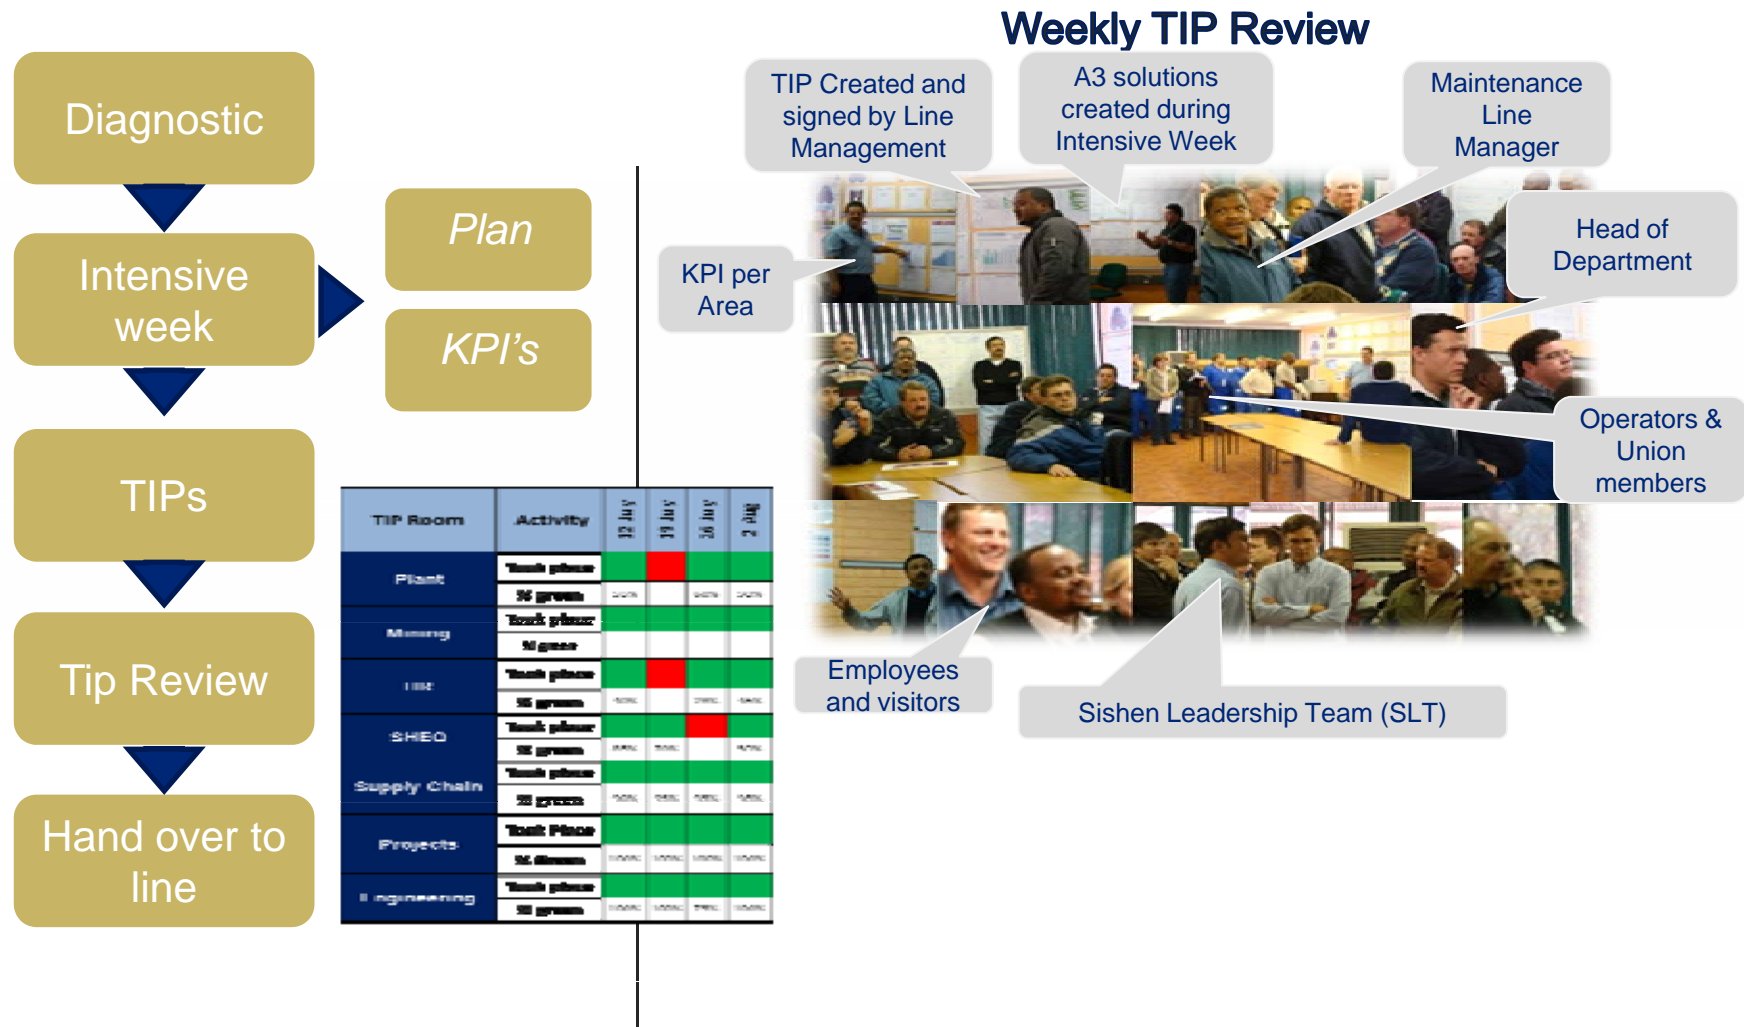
Diagnostic

Intensive week

TIPs

Tip Review

Hand over to line

Plan

KPI's

| TIP Room | Activity | 12 July | 19 July | 26 July | 2 Aug |
|---|---|---|---|---|---|
| Plant | Task place | | | | |
| | % green | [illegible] | | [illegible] | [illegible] |
| Mining | Task place | | | | |
| | % green | | | | |
| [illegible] | Task place | | | | |
| | % green | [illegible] | | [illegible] | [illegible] |
| SHEQ | Task place | | | | |
| | % green | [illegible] | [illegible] | | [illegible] |
| Supply Chain | Task place | | | | |
| | % green | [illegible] | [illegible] | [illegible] | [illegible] |
| Projects | Task Place | | | | |
| | % Green | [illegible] | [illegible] | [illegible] | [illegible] |
| Engineering | Task place | | | | |
| | % green | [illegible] | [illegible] | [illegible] | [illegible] |

Weekly TIP Review

TIP Created and signed by Line Management

A3 solutions created during Intensive Week

Maintenance Line Manager

KPI per Area

Head of Department

Operators & Union members

Employees and visitors

Sishen Leadership Team (SLT)